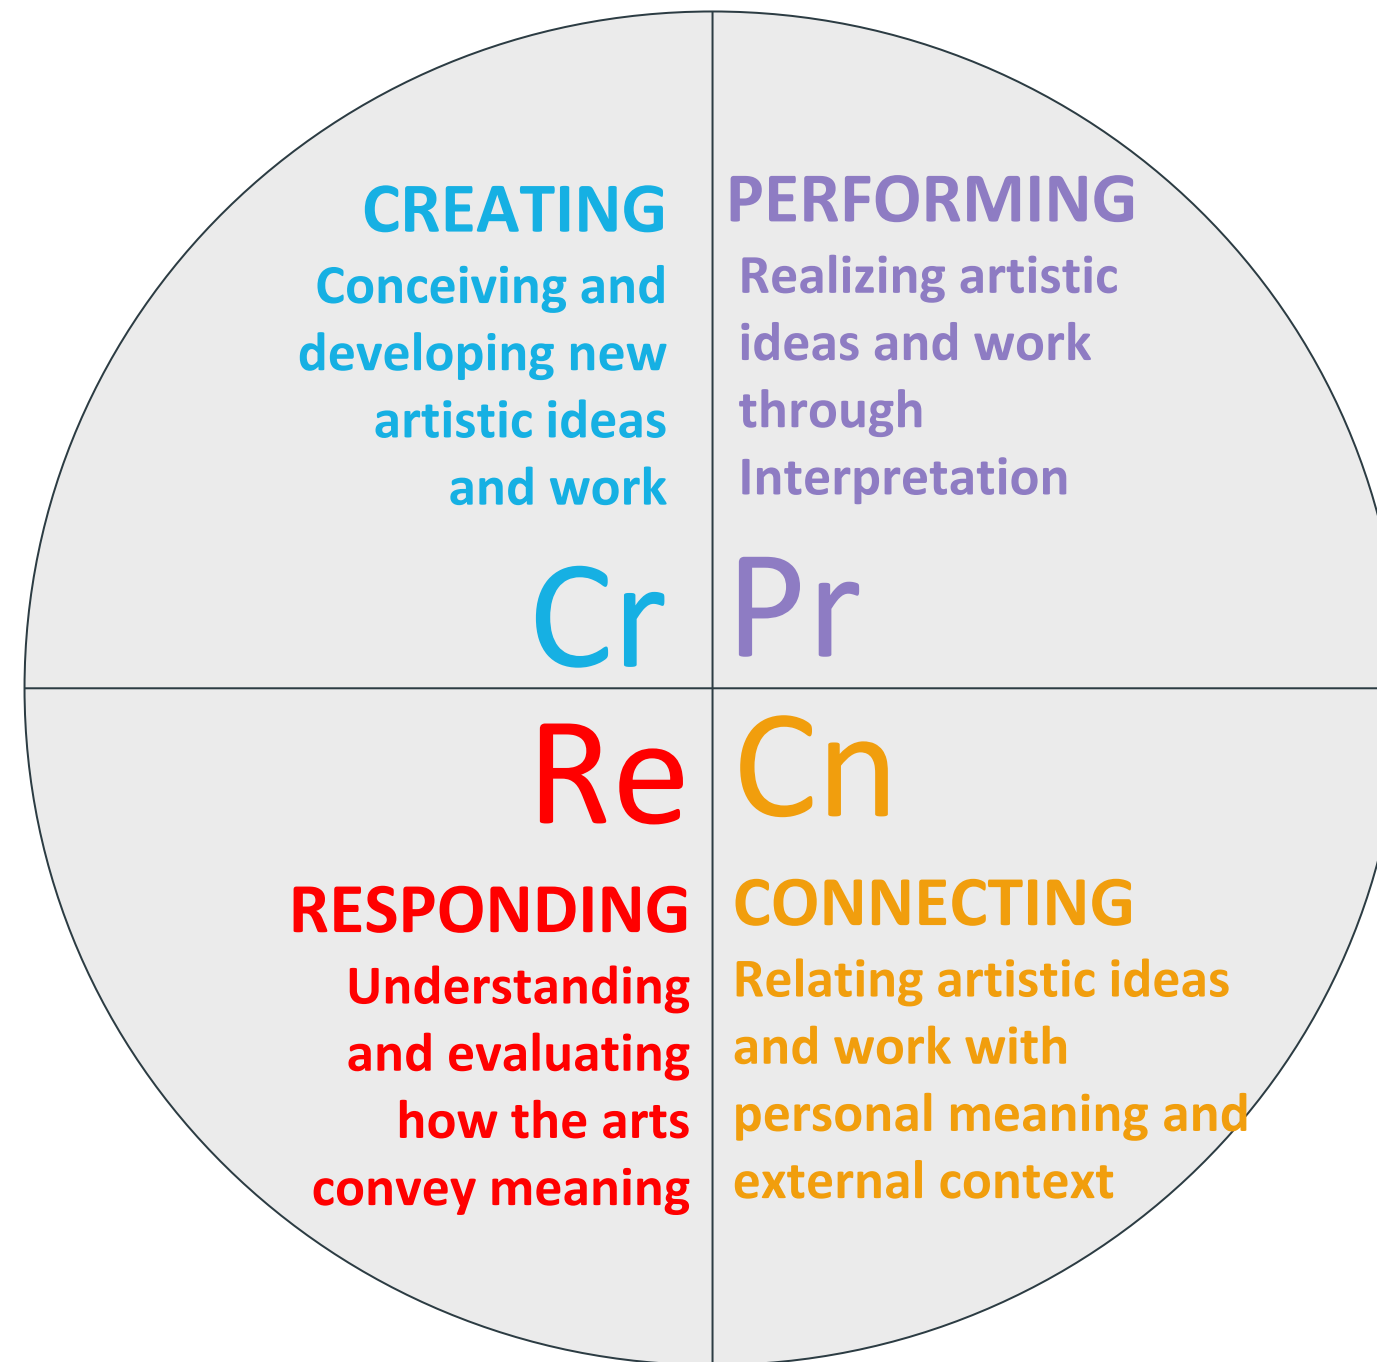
CREATING
Conceiving and developing new artistic ideas and work

Cr

PERFORMING
Realizing artistic ideas and work through Interpretation

Pr

Re

RESPONDING
Understanding and evaluating how the arts convey meaning

Cn

CONNECTING
Relating artistic ideas and work with personal meaning and external context